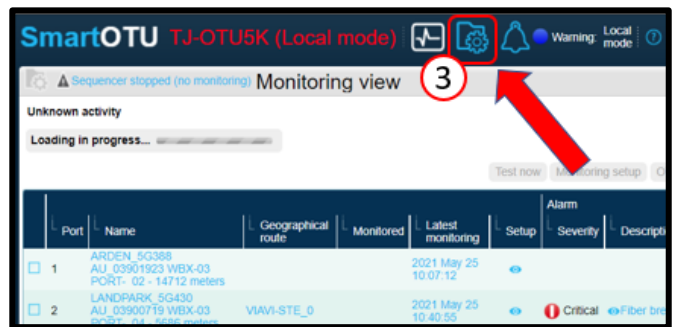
SmartOTU TJ-OTU5K (Local mode) Warning: Local mode

3

Sequencer stopped (no monitoring) Monitoring view

Unknown activity

Loading in progress...

Test now Monitoring setup O

| | Port | Name | Geographical route | Monitored | Latest monitoring | Setup | Alarm Severity | Descripti |
|---|---|---|---|---|---|---|---|---|
| ☐ | 1 | ARDEN_5G388 AU_03901923 WBX-03 PORT- 02 - 14712 meters | | | 2021 May 25 10:07:12 | | | |
| ☐ | 2 | LANDPARK_5G430 AU_03900719 WBX-03 PORT- 04 - 5686 meters | VIAVI-STE_0 | | 2021 May 25 10:40:55 | | Critical | Fiber bre |